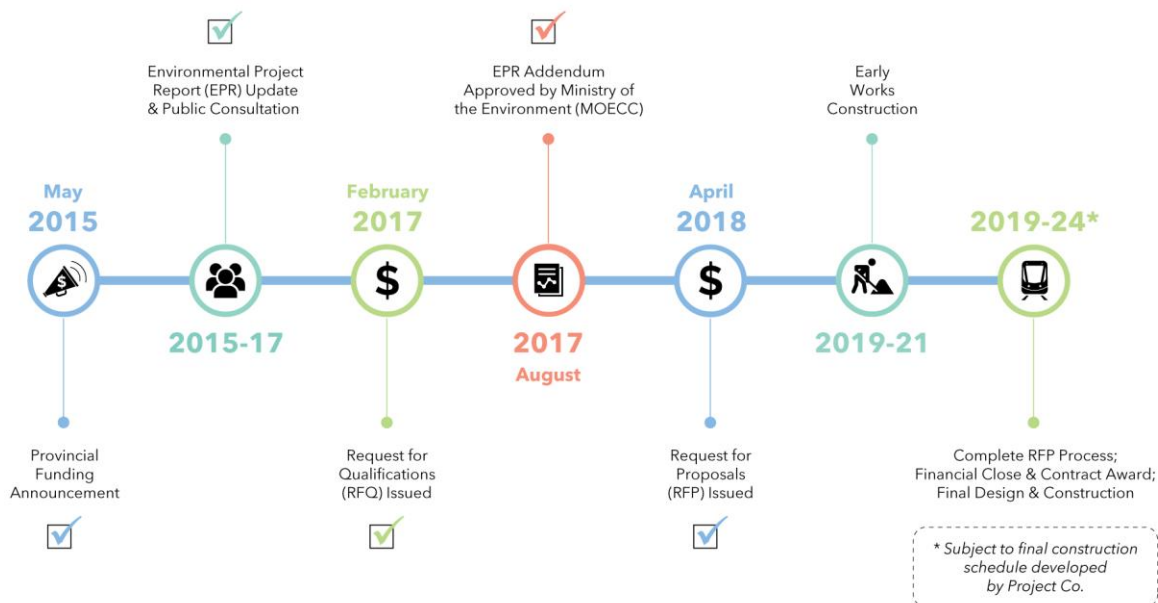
Environmental Project Report (EPR) Update & Public Consultation

EPR Addendum Approved by Ministry of the Environment (MOECC)

Early Works Construction

May 2015

2015-17

February 2017

2017 August

April 2018

2019-21

2019-24*

$

$

Provincial Funding Announcement

Request for Qualifications (RFQ) Issued

Request for Proposals (RFP) Issued

Complete RFP Process; Financial Close & Contract Award; Final Design & Construction

* Subject to final construction schedule developed by Project Co.